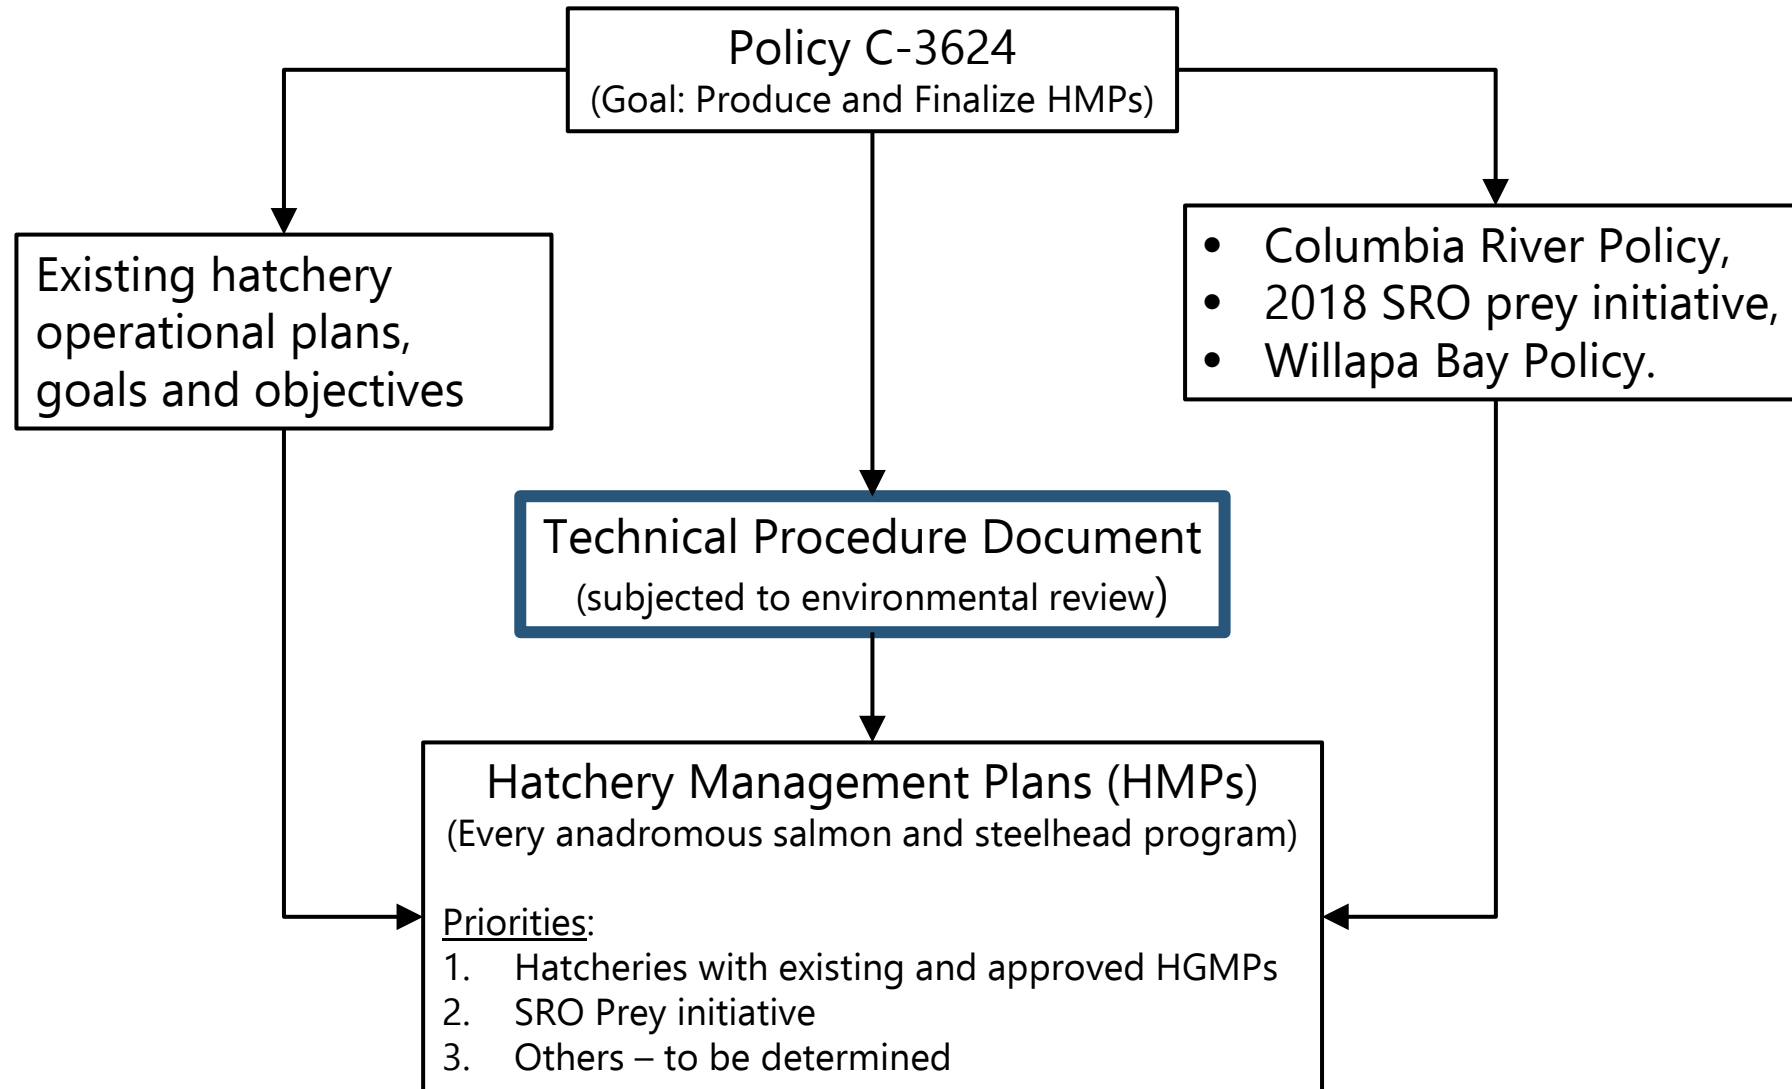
Policy C-3624
(Goal: Produce and Finalize HMPs)

Existing hatchery operational plans, goals and objectives

• Columbia River Policy,
• 2018 SRO prey initiative,
• Willapa Bay Policy.

Technical Procedure Document
(subjected to environmental review)

Hatchery Management Plans (HMPs)
(Every anadromous salmon and steelhead program)

Priorities:
1. Hatcheries with existing and approved HGMPs
2. SRO Prey initiative
3. Others – to be determined